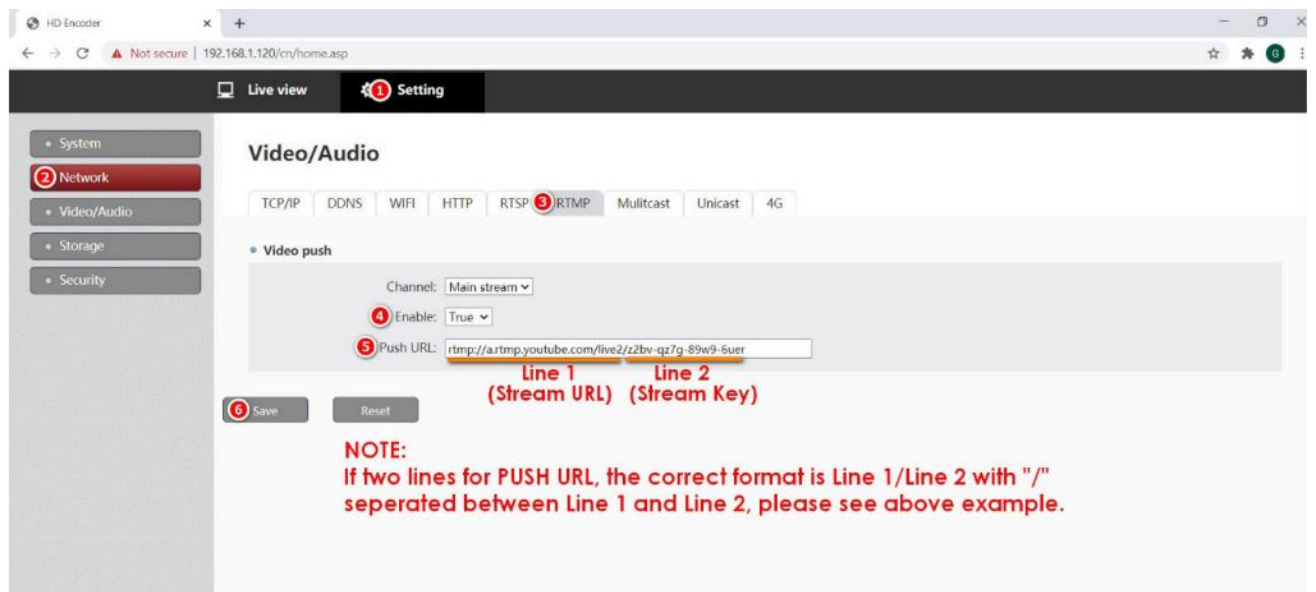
HD Encoder × +

Not secure | 192.168.1.120/cn/home.asp

Live view ① Setting

• System
② Network
• Video/Audio
• Storage
• Security

Video/Audio

TCP/IP DDNS WIFI HTTP RTSP ③ RTMP Mulitcast Unicast 4G

• Video push

Channel: Main stream
④ Enable: True
⑤ Push URL: rtmp://a.rtmp.youtube.com/live2/z2bv-qz7g-89w9-6uer

Line 1 (Stream URL) Line 2 (Stream Key)

⑥ Save Reset

NOTE:
If two lines for PUSH URL, the correct format is Line 1/Line 2 with "/" seperated between Line 1 and Line 2, please see above example.